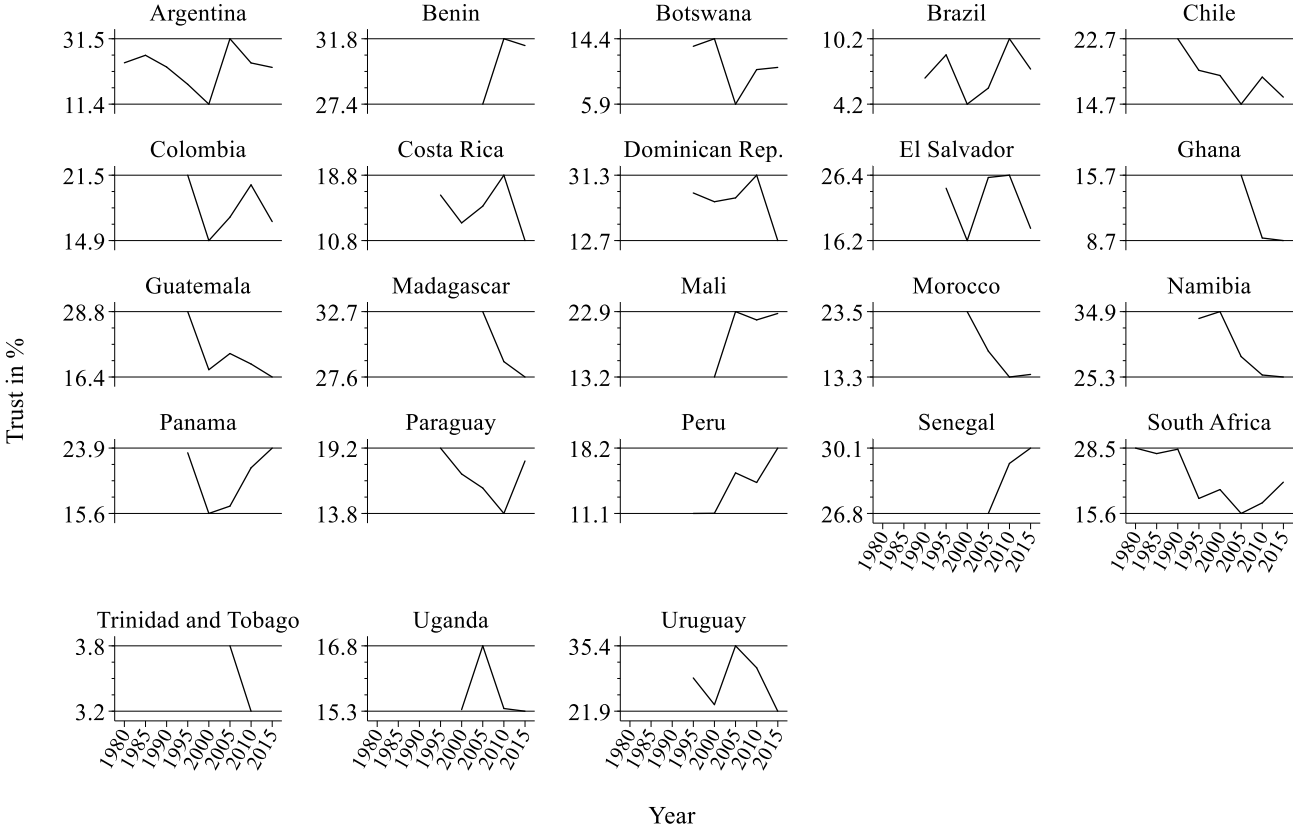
Trust in %

Argentina
31.5
11.4

Benin
31.8
27.4

Botswana
14.4
5.9

Brazil
10.2
4.2

Chile
22.7
14.7

Colombia
21.5
14.9

Costa Rica
18.8
10.8

Dominican Rep.
31.3
12.7

El Salvador
26.4
16.2

Ghana
15.7
8.7

Guatemala
28.8
16.4

Madagascar
32.7
27.6

Mali
22.9
13.2

Morocco
23.5
13.3

Namibia
34.9
25.3

Panama
23.9
15.6

Paraguay
19.2
13.8

Peru
18.2
11.1

Senegal
30.1
26.8
1980 1985 1990 1995 2000 2005 2010 2015

South Africa
28.5
15.6
1980 1985 1990 1995 2000 2005 2010 2015

Trinidad and Tobago
3.8
3.2
1980 1985 1990 1995 2000 2005 2010 2015

Uganda
16.8
15.3
1980 1985 1990 1995 2000 2005 2010 2015

Uruguay
35.4
21.9
1980 1985 1990 1995 2000 2005 2010 2015

Year